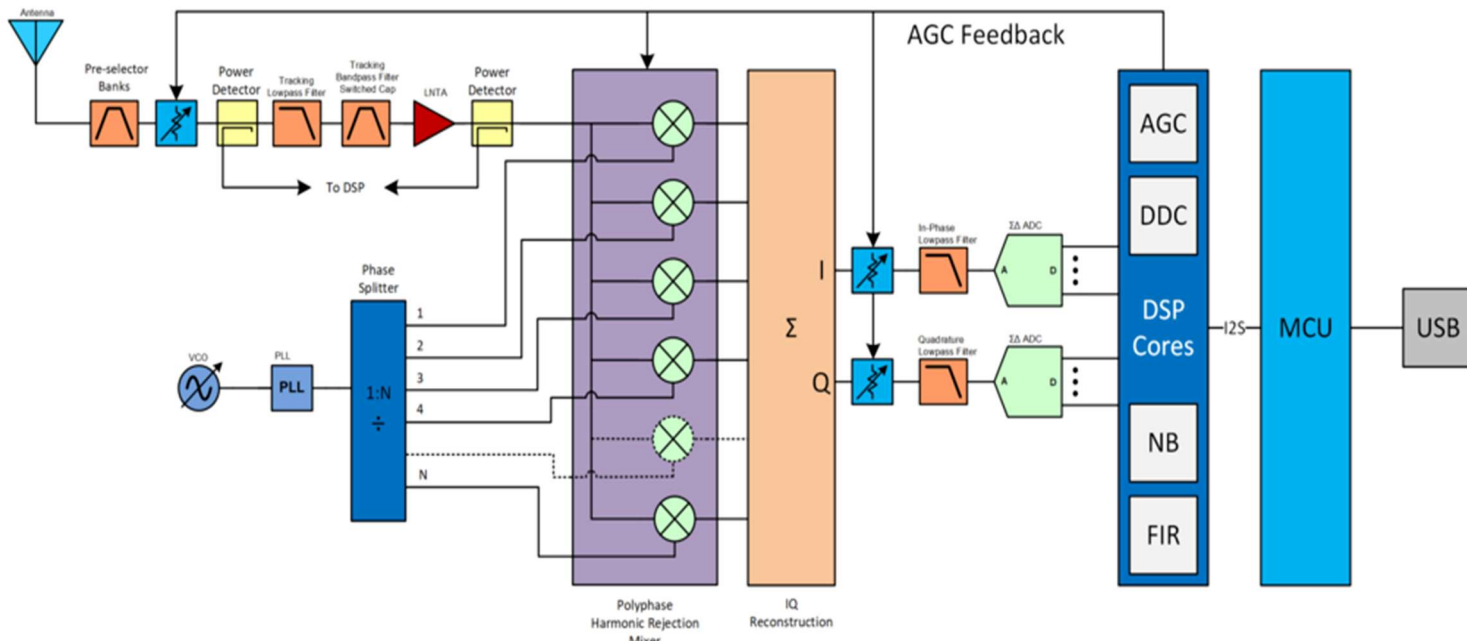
Antenna

Pre-selector Banks

Power Detector

Tracking Lowpass Filter

Tracking Bandpass Filter Switched Cap

LNTA

Power Detector

To DSP

AGC Feedback

AGC

DDC

DSP Cores

NB

FIR

MCU

USB

I2S

VCO

PLL

PLL

Phase Splitter

1:N

÷

1

2

3

4

N

$\Sigma$

I

Q

In-Phase Lowpass Filter

ΣΔ ADC

A

D

Quadrature Lowpass Filter

ΣΔ ADC

A

D

Polyphase Harmonic Rejection Mixer

IQ Reconstruction